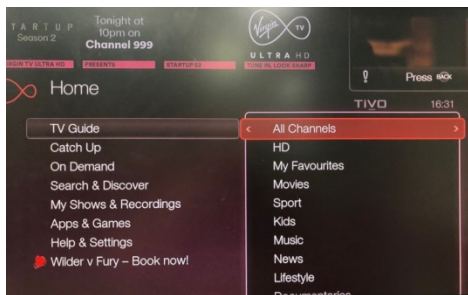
STARTUP Season 2 Tonight at 10pm on Channel 999

VIRGIN TV ULTRA HD PRESENTS STARTUP S2 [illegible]

Virgin TV

ULTRA HD

Press BACK

Home

TiVo 16:31

TV Guide
Catch Up
On Demand
Search & Discover
My Shows & Recordings
Apps & Games
Help & Settings
Wilder v Fury – Book now!

‹ All Channels ›
HD
My Favourites
Movies
Sport
Kids
Music
News
Lifestyle
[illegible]